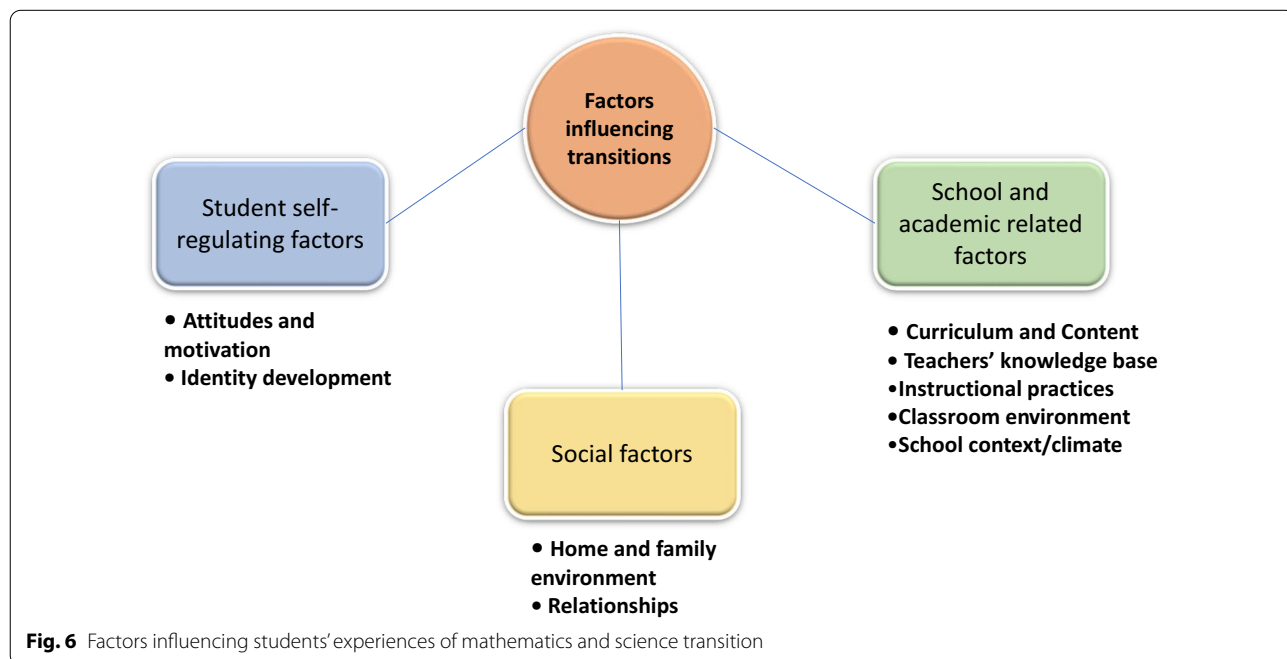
Factors influencing transitions

Student self-regulating factors

• Attitudes and motivation
• Identity development

School and academic related factors

• Curriculum and Content
• Teachers' knowledge base
•Instructional practices
•Classroom environment
•School context/climate

Social factors

• Home and family environment
• Relationships

Fig. 6 Factors influencing students' experiences of mathematics and science transition